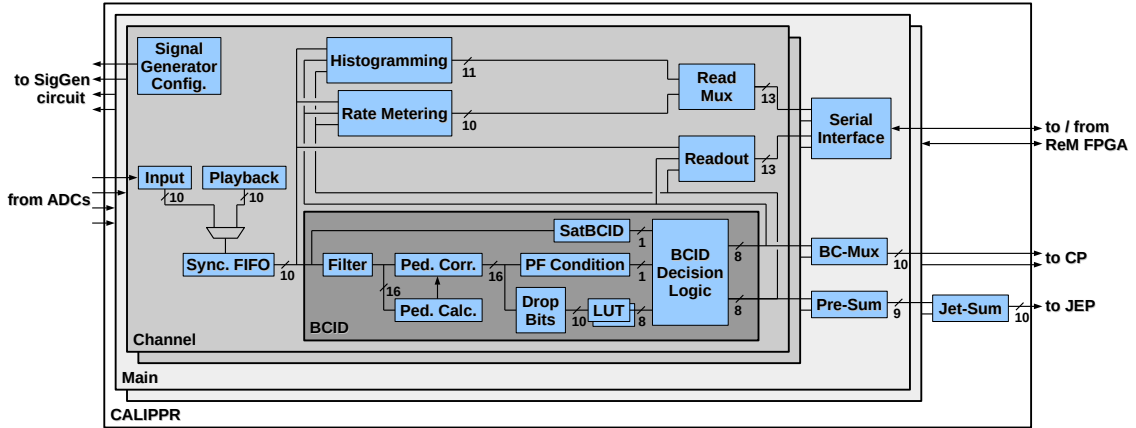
Signal Generator Config.

to SigGen circuit

Histogramming
11
Rate Metering
10
Read Mux
13
Readout
13
Serial Interface
to / from ReM FPGA

Input
Playback
from ADCs
10
10
Sync. FIFO
10

Filter
Ped. Corr.
16
Ped. Calc.
16
SatBCID
1
PF Condition
1
Drop Bits
10
LUT
8
BCID Decision Logic
8
8
BCID

BC-Mux
10
to CP
Pre-Sum
9
Jet-Sum
10
to JEP

Channel
Main
CALIPPR